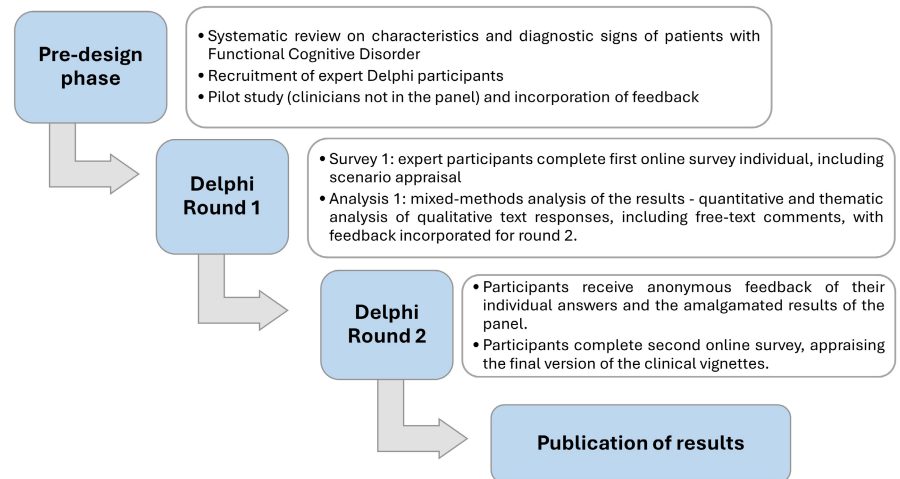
Pre-design phase

• Systematic review on characteristics and diagnostic signs of patients with Functional Cognitive Disorder
• Recruitment of expert Delphi participants
• Pilot study (clinicians not in the panel) and incorporation of feedback

Delphi Round 1

• Survey 1: expert participants complete first online survey individual, including scenario appraisal
• Analysis 1: mixed-methods analysis of the results - quantitative and thematic analysis of qualitative text responses, including free-text comments, with feedback incorporated for round 2.

Delphi Round 2

• Participants receive anonymous feedback of their individual answers and the amalgamated results of the panel.
• Participants complete second online survey, appraising the final version of the clinical vignettes.

Publication of results